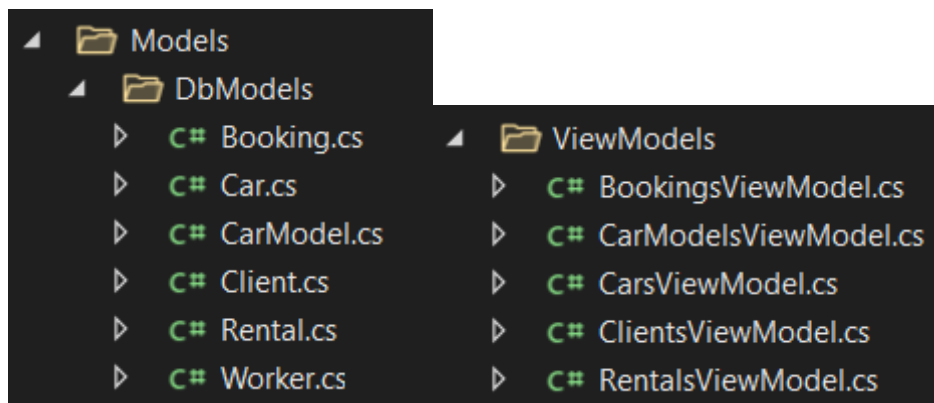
Models
DbModels
C# Booking.cs
C# Car.cs
C# CarModel.cs
C# Client.cs
C# Rental.cs
C# Worker.cs

ViewModels
C# BookingsViewModel.cs
C# CarModelsViewModel.cs
C# CarsViewModel.cs
C# ClientsViewModel.cs
C# RentalsViewModel.cs